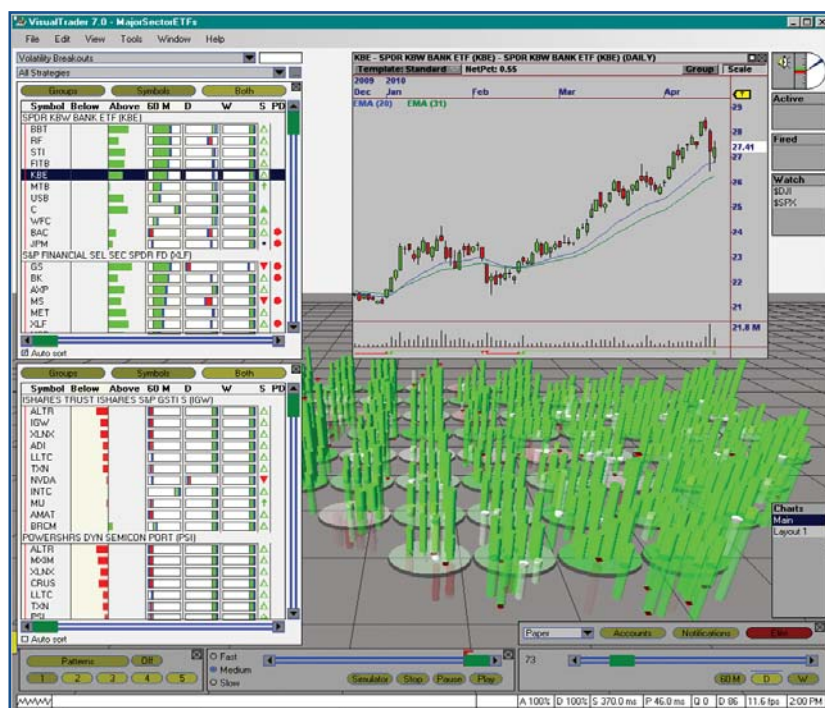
VisualTrader 7.0 - MajorSectorETFs

File Edit View Tools Window Help

Volatility Breakouts

All Strategies

Groups Symbols Both

| Symbol | Below | Above | 60 M | D | W | S | PD |
|---|---|---|---|---|---|---|---|
| SPDR KBW BANK ETF (KBE) | | | | | | | |
| BBT | | | | | | | |
| RF | | | | | | | |
| STI | | | | | | | |
| FITB | | | | | | | |
| KBE | | | | | | | |
| MTB | | | | | | | |
| USB | | | | | | | |
| C | | | | | | | |
| WFC | | | | | | | |
| BAC | | | | | | | |
| JPM | | | | | | | |
| S&P FINANCIAL SEL SEC SPDR FD (XLF) | | | | | | | |
| GS | | | | | | | |
| BK | | | | | | | |
| AXP | | | | | | | |
| MS | | | | | | | |
| MET | | | | | | | |
| XLF | | | | | | | |

Auto sort

KBE - SPDR KBW BANK ETF (KBE) - SPDR KBW BANK ETF (KBE) (DAILY)

Template: Standard NetPct: 0.55 Group Scale

2009 2010
Dec Jan Feb Mar Apr

EMA (20) EMA (31)

29 28 27.41 27 26 25 24 23 22 21 21.8 M

Active

Fired

Watch
$DJI
$SPX

Groups Symbols Both

| Symbol | Below | Above | 60 M | D | W | S | PD |
|---|---|---|---|---|---|---|---|
| ISHARES TRUST ISHARES S&P GSTI S (IGW) | | | | | | | |
| ALTR | | | | | | | |
| IGW | | | | | | | |
| XLNX | | | | | | | |
| ADI | | | | | | | |
| LLTC | | | | | | | |
| TXN | | | | | | | |
| NVDA | | | | | | | |
| INTC | | | | | | | |
| MU | | | | | | | |
| AMAT | | | | | | | |
| BRCM | | | | | | | |
| POWERSHRS DYN SEMICON PORT (PSI) | | | | | | | |
| ALTR | | | | | | | |
| MXIM | | | | | | | |
| XLNX | | | | | | | |
| CRUS | | | | | | | |
| LLTC | | | | | | | |
| TXN | | | | | | | |
| PSI | | | | | | | |

Auto sort

Charts
Main
Layout 1

Paper Accounts Notifications Elite

Patterns Off
1 2 3 4 5

Fast
Medium
Slow

Simulator Stop Pause Play

73

60 M D W

A 100% D 100% S 370.0 ms P 46.0 ms Q 0 D 86 11.6 fps 2:00 PM